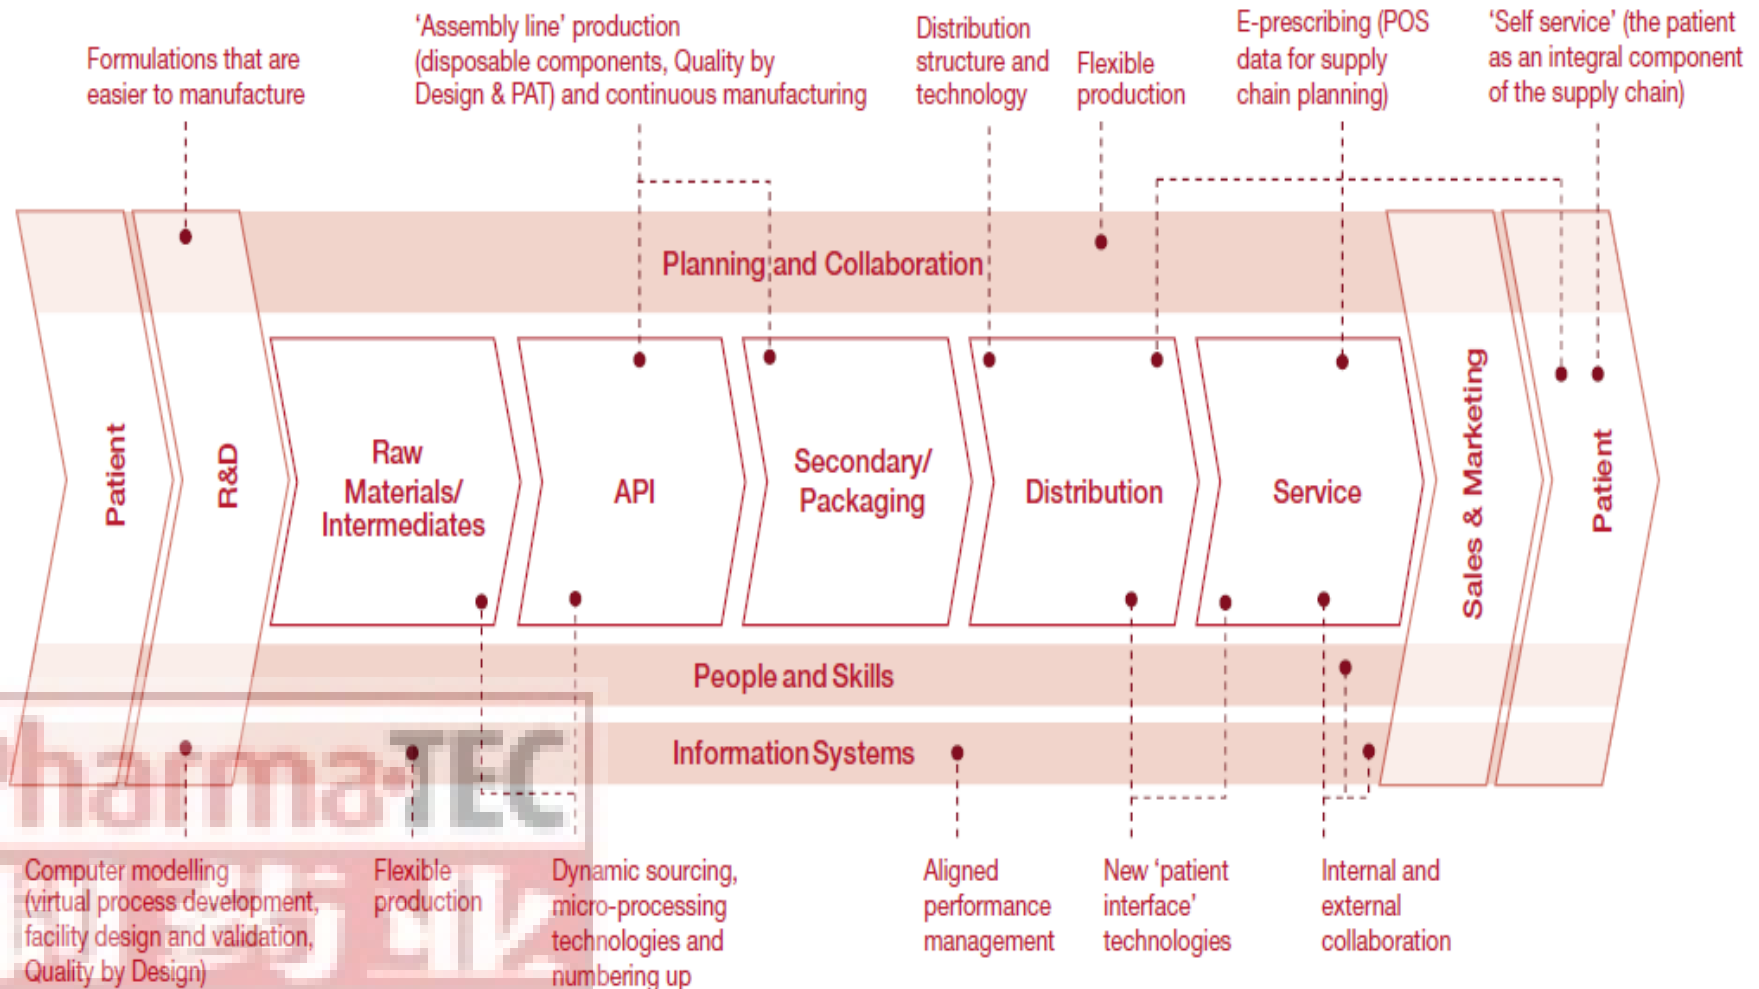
Formulations that are easier to manufacture

'Assembly line' production (disposable components, Quality by Design & PAT) and continuous manufacturing

Distribution structure and technology

Flexible production

E-prescribing (POS data for supply chain planning)

'Self service' (the patient as an integral component of the supply chain)

Patient

R&D

Planning and Collaboration

Raw Materials/ Intermediates

API

Secondary/ Packaging

Distribution

Service

Sales & Marketing

Patient

People and Skills

Information Systems

Computer modelling (virtual process development, facility design and validation, Quality by Design)

Flexible production

Dynamic sourcing, micro-processing technologies and numbering up

Aligned performance management

New 'patient interface' technologies

Internal and external collaboration

PharmaTEC